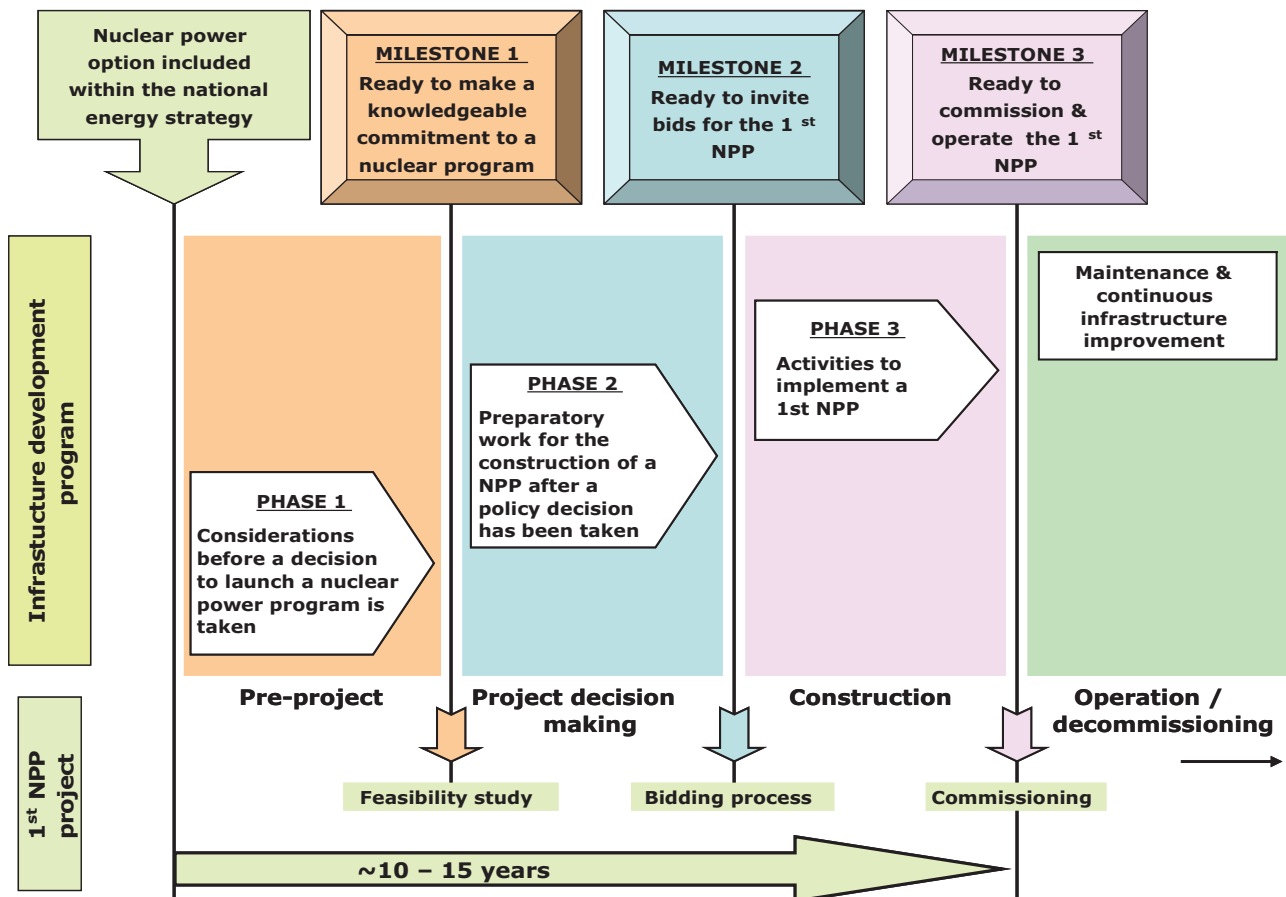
Nuclear power option included within the national energy strategy

MILESTONE 1
Ready to make a knowledgeable commitment to a nuclear program

MILESTONE 2
Ready to invite bids for the 1 $^{st}$ NPP

MILESTONE 3
Ready to commission & operate the 1 $^{st}$ NPP

Infrastucture development program

PHASE 1
Considerations before a decision to launch a nuclear power program is taken

PHASE 2
Preparatory work for the construction of a NPP after a policy decision has been taken

PHASE 3
Activities to implement a 1st NPP

Maintenance & continuous infrastructure improvement

Pre-project

Project decision making

Construction

Operation / decommissioning

1$^{st}$ NPP project

Feasibility study

Bidding process

Commissioning

~10 – 15 years